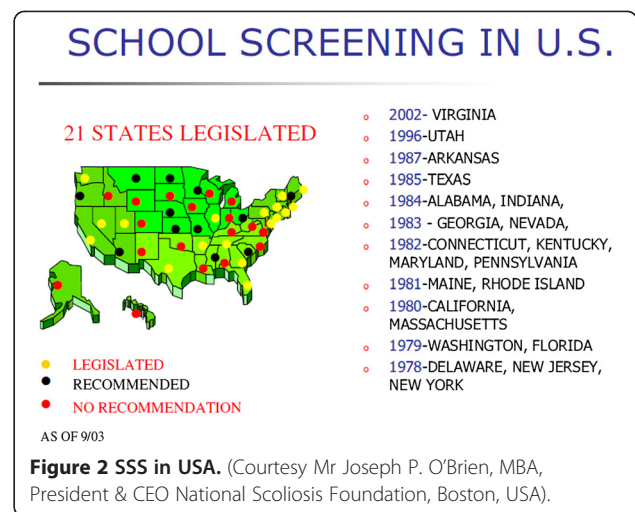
SCHOOL SCREENING IN U.S.

21 STATES LEGISLATED

LEGISLATED
RECOMMENDED
NO RECOMMENDATION

AS OF 9/03

2002- VIRGINIA
1996-UTAH
1987-ARKANSAS
1985-TEXAS
1984-ALABAMA, INDIANA,
1983 - GEORGIA, NEVADA,
1982-CONNECTICUT, KENTUCKY, MARYLAND, PENNSYLVANIA
1981-MAINE, RHODE ISLAND
1980-CALIFORNIA, MASSACHUSETTS
1979-WASHINGTON, FLORIDA
1978-DELAWARE, NEW JERSEY, NEW YORK

**Figure 2 SSS in USA.** (Courtesy Mr Joseph P. O'Brien, MBA, President & CEO National Scoliosis Foundation, Boston, USA).